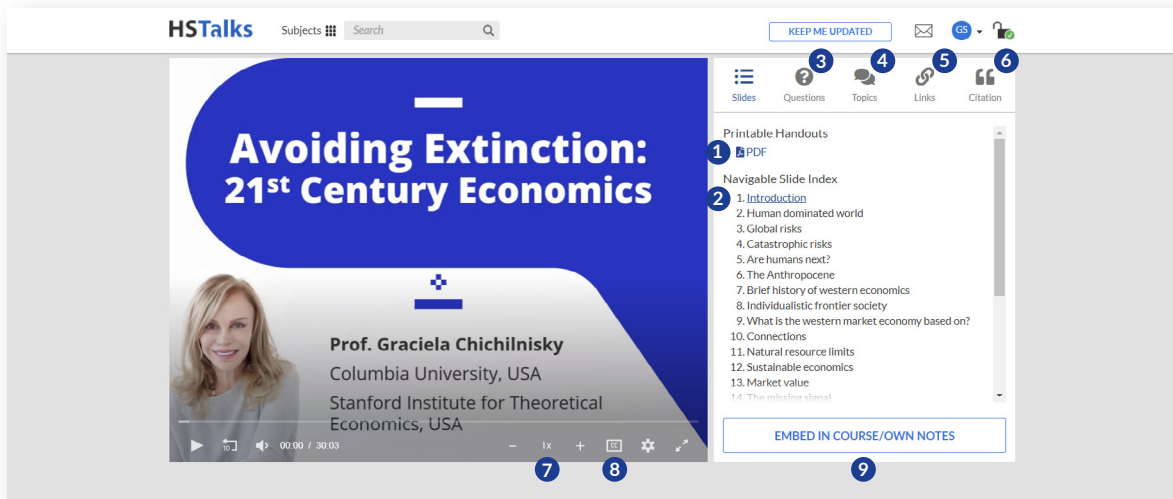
HSTalks Subjects Search KEEP ME UPDATED GS

Avoiding Extinction: 21st Century Economics

Prof. Graciela Chichilnisky
Columbia University, USA
Stanford Institute for Theoretical Economics, USA

00:00 / 30:03 – 1x + CC

7 8

3 4 5 6
Slides Questions Topics Links Citation

Printable Handouts
1 PDF

Navigable Slide Index
2
1. Introduction
2. Human dominated world
3. Global risks
4. Catastrophic risks
5. Are humans next?
6. The Anthropocene
7. Brief history of western economics
8. Individualistic frontier society
9. What is the western market economy based on?
10. Connections
11. Natural resource limits
12. Sustainable economics
13. Market value
14. The missing signal

EMBED IN COURSE/OWN NOTES
9